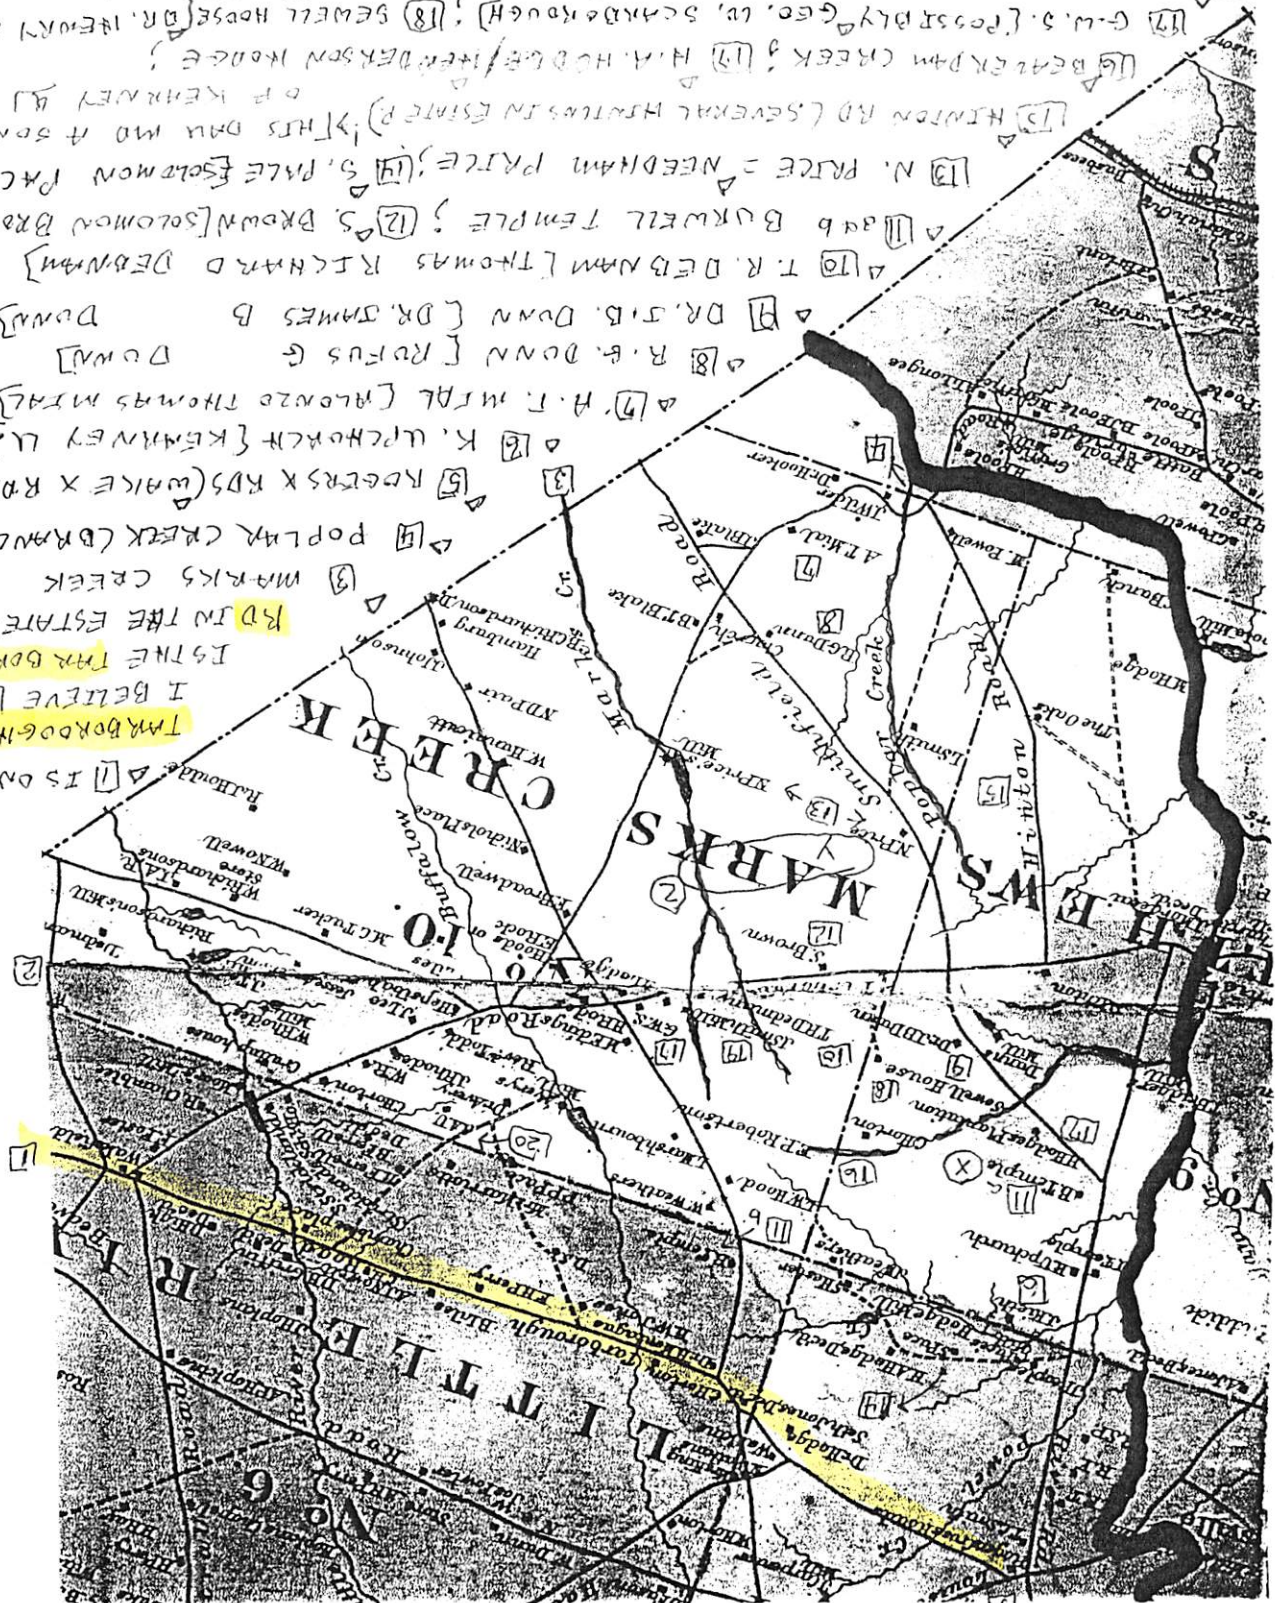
[19] G.W.S. [POSSIBLY GEO. W. SCARBOROUGH] ; [18] SEWELL HOUSE [DR. HENRY
[16] BEAVERDAM CREEK ; [17] H.A. HODGE / HENDERSON HODGE ;
[15] HINTON RD (SEVERAL HINTONS IN ESTATE R.) THIS DAU MD A SON OF KEARNEY W.
[13] N. PRICE = NEEDHAM PRICE ; [14] S. PACE [SOLOMON PAC
[11] a&b BURWELL TEMPLE ; [12] S. BROWN [SOLOMON BRO
[10] T.R. DEBNAM [THOMAS RICHARD DEBNAM]
[9] DR. J.B. DUNN [DR. JAMES B DUNN]
[8] R.G. DUNN [RUFUS G DUNN]
[7] A.T. NEAL [ALONZO THOMAS NEAL]
[6] K. UPCHURCH [KEARNEY UP
[5] ROGERS X RDS (WAKE X RD
[4] POPLAR CREEK (BRANCH
[3] MARKS CREEK
[1] IS ON TARBOROUGH RD I BELIEVE IS THE TAR BOR RD IN THE ESTATE

MARKS CREEK
LITTLE RIVER
No 6
No 9
Marks Cr.
Poplar Creek
Hinton Road
Smithfield Road
Tarborough Road
Buffalo Cr.
Rogers
Beaverdam Cr.
[1] [2] [3] [4] [5] [6] [7] [8] [9] [10] [11] [12] [13] [14] [15] [16] [17] [18] [19] [20]
N.Price
S.Brown
A.T.Neal
Sewell House
Dr.J.B.Dunn
T.R.Debnam
H.A.Hodge
R.G.Dunn
B.Temple
K.Upchurch
S.Pace
Price's Mill
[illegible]